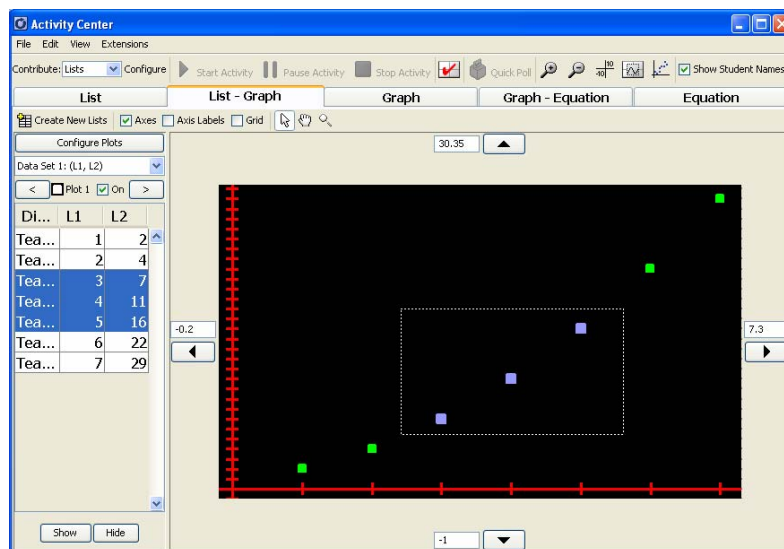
Activity Center

File Edit View Extensions

Contribute: Lists Configure Start Activity Pause Activity Stop Activity Quick Poll Show Student Names

List | List - Graph | Graph | Graph - Equation | Equation

Create New Lists Axes Axis Labels Grid

Configure Plots

Data Set 1: (L1, L2)

< Plot 1 On >

| Di... | L1 | L2 |
|---|---|---|
| Tea... | 1 | 2 |
| Tea... | 2 | 4 |
| Tea... | 3 | 7 |
| Tea... | 4 | 11 |
| Tea... | 5 | 16 |
| Tea... | 6 | 22 |
| Tea... | 7 | 29 |

Show Hide

30.35

-0.2

7.3

-1